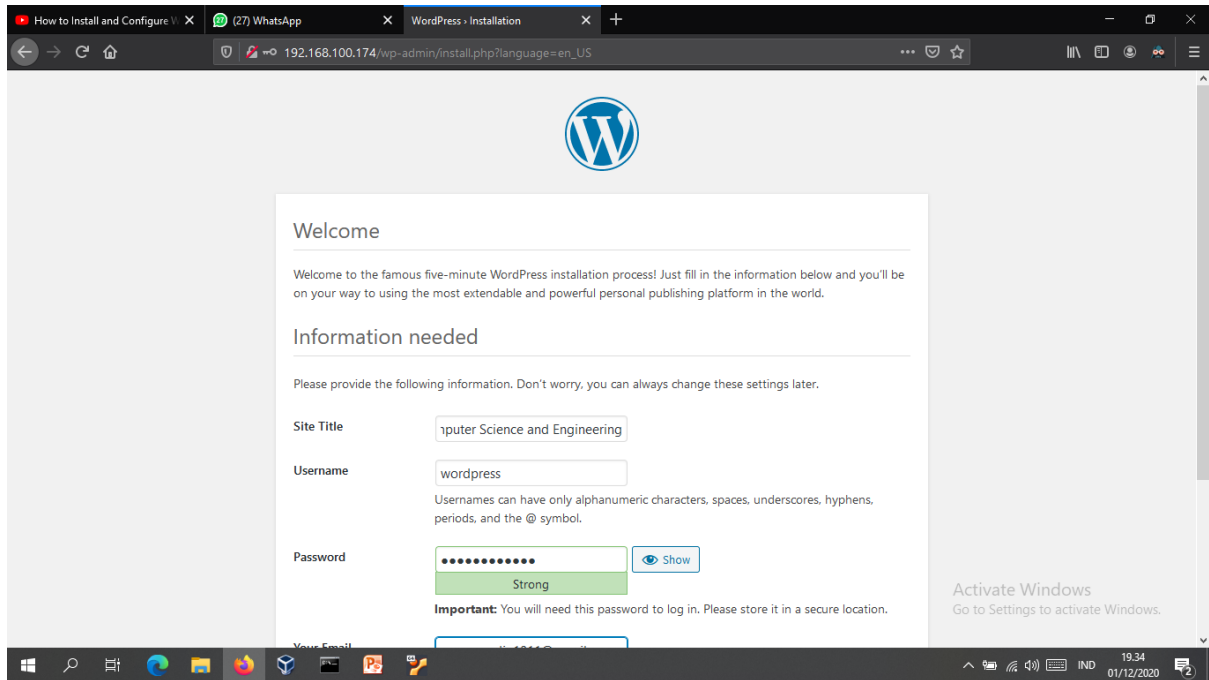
How to Install and Configure W
(27) WhatsApp
WordPress › Installation
192.168.100.174/wp-admin/install.php?language=en_US

Welcome

Welcome to the famous five-minute WordPress installation process! Just fill in the information below and you'll be on your way to using the most extendable and powerful personal publishing platform in the world.

Information needed

Please provide the following information. Don't worry, you can always change these settings later.

Site Title
ıputer Science and Engineering

Username
wordpress
Usernames can have only alphanumeric characters, spaces, underscores, hyphens, periods, and the @ symbol.

Password
••••••••••••
Show
Strong
Important: You will need this password to log in. Please store it in a secure location.

Your Email
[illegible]

Activate Windows
Go to Settings to activate Windows.

IND
19.34
01/12/2020
2